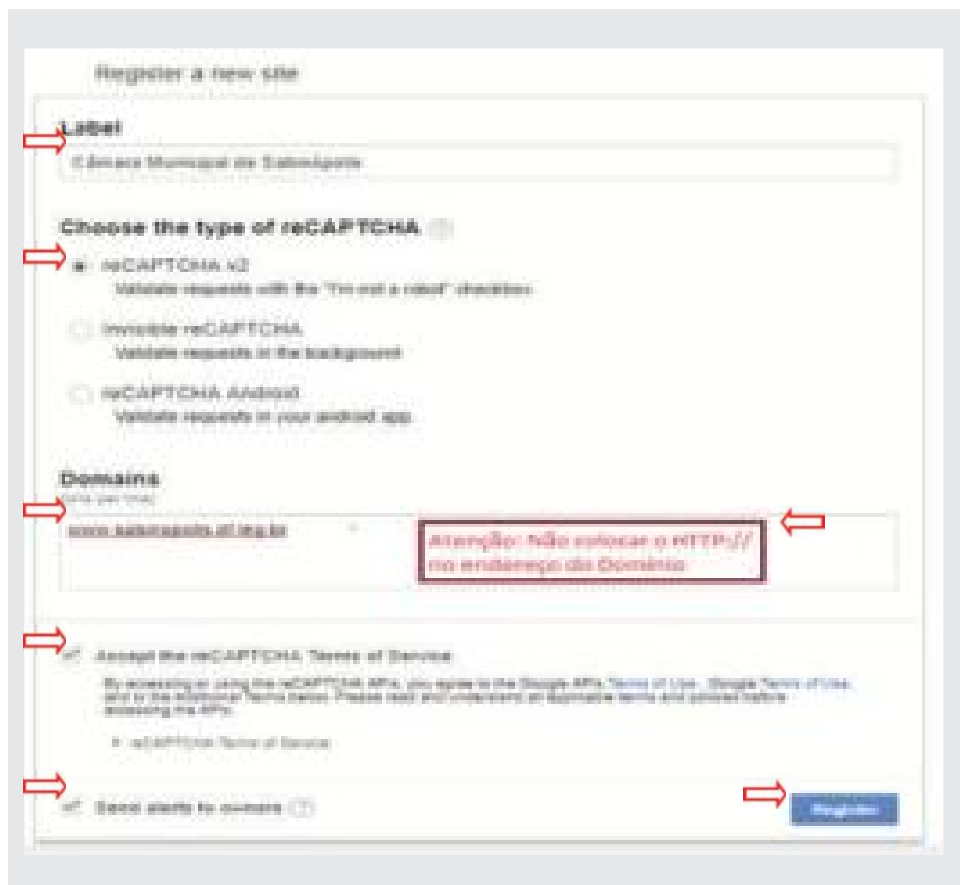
Register a new site

Label

Câmara Municipal de Sabinópolis

Choose the type of reCAPTCHA ?

reCAPTCHA v2
Validate requests with the "I'm not a robot" checkbox

Invisible reCAPTCHA
Validate requests in the background

reCAPTCHA Android
Validate requests in your android app

Domains
(one per line)

www.sabinopolis.mg.leg.br

Atenção: Não colocar o HTTP:// no endereço do Domínio

Accept the reCAPTCHA Terms of Service

By accessing or using the reCAPTCHA APIs, you agree to the Google APIs Terms of Use, Google Terms of Use, and to the Additional Terms below. Please read and understand all applicable terms and policies before accessing the APIs.

▸ reCAPTCHA Terms of Service

Send alerts to owners ?

Register